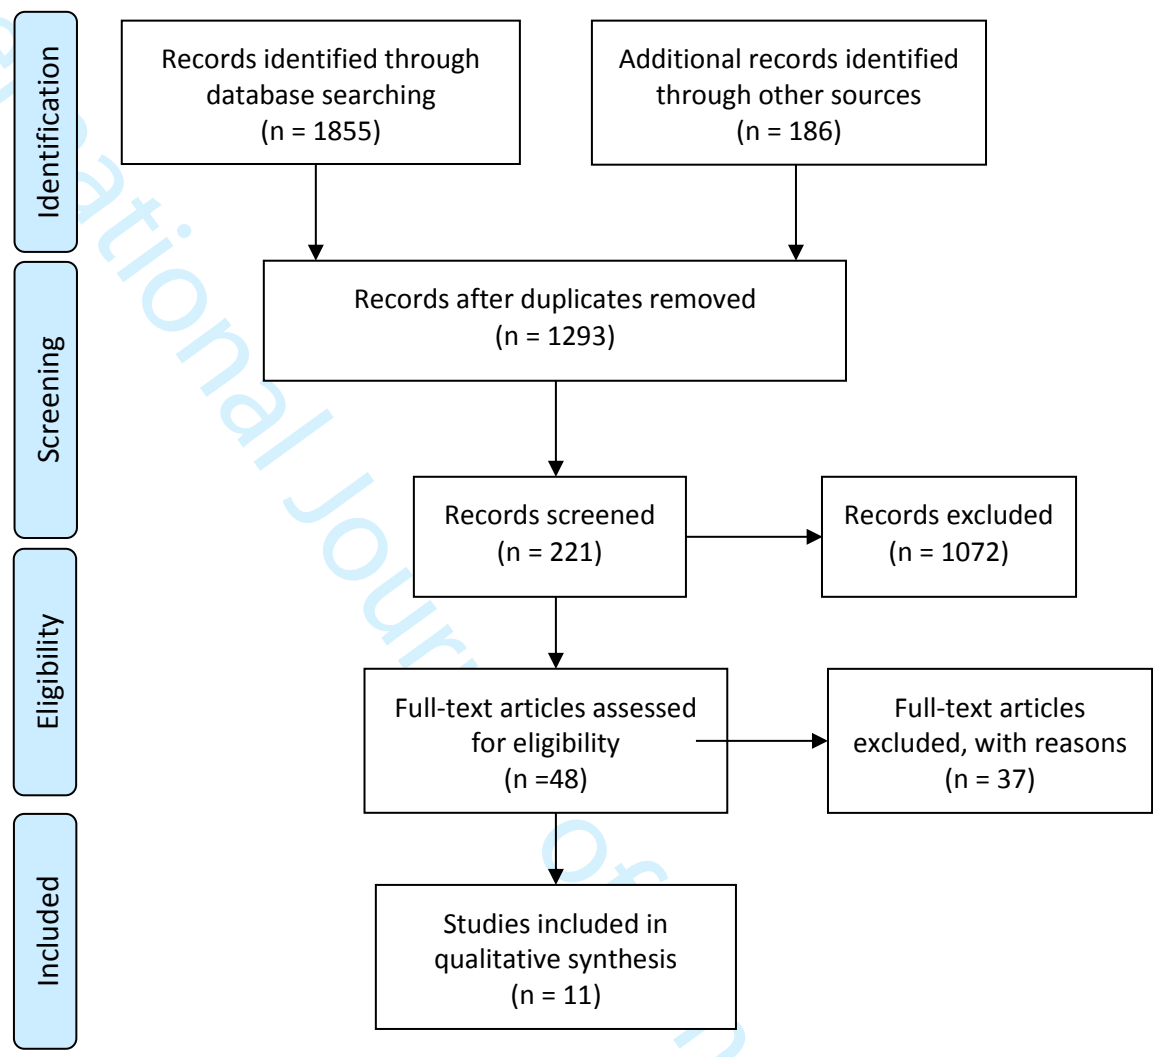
Identification

Records identified through database searching (n = 1855)

Additional records identified through other sources (n = 186)

Screening

Records after duplicates removed (n = 1293)

Records screened (n = 221)

Records excluded (n = 1072)

Eligibility

Full-text articles assessed for eligibility (n =48)

Full-text articles excluded, with reasons (n = 37)

Included

Studies included in qualitative synthesis (n = 11)

ational Jour Of